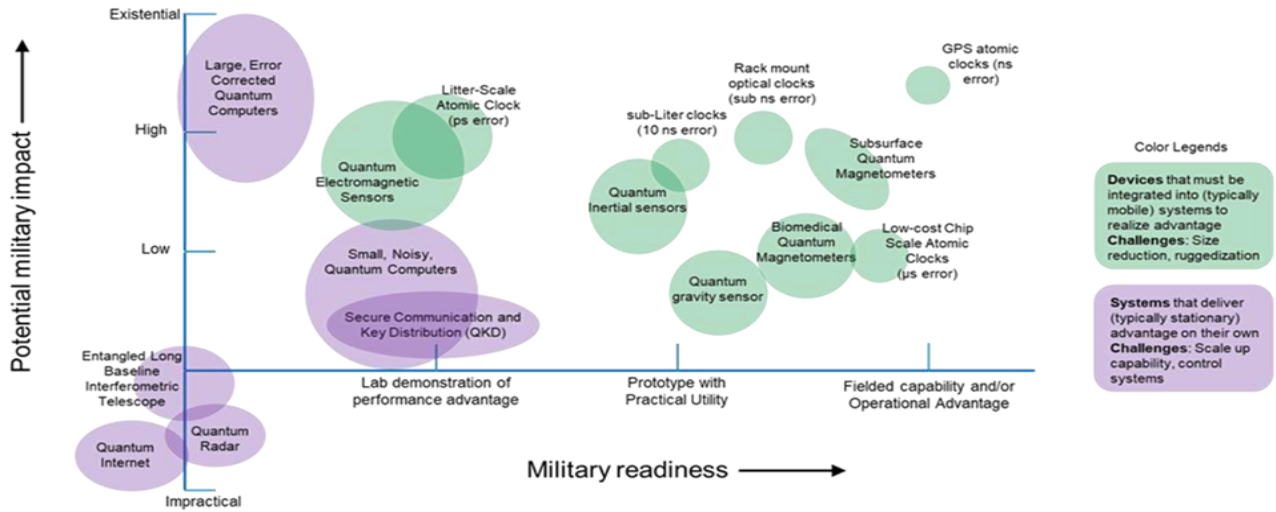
Potential military impact

Existential

High

Low

Impractical

Large, Error Corrected Quantum Computers

Litter-Scale Atomic Clock (ps error)

Quantum Electromagnetic Sensors

Small, Noisy, Quantum Computers

Secure Communication and Key Distribution (QKD)

Entangled Long Baseline Interferometric Telescope

Quantum Internet

Quantum Radar

sub-Liter clocks (10 ns error)

Rack mount optical clocks (sub ns error)

GPS atomic clocks (ns error)

Quantum Inertial sensors

Subsurface Quantum Magnetometers

Biomedical Quantum Magnetometers

Low-cost Chip Scale Atomic Clocks (μs error)

Quantum gravity sensor

Lab demonstration of performance advantage

Prototype with Practical Utility

Fielded capability and/or Operational Advantage

Military readiness

Color Legends

**Devices** that must be integrated into (typically mobile) systems to realize advantage **Challenges**: Size reduction, ruggedization

**Systems** that deliver (typically stationary) advantage on their own **Challenges**: Scale up capability, control systems